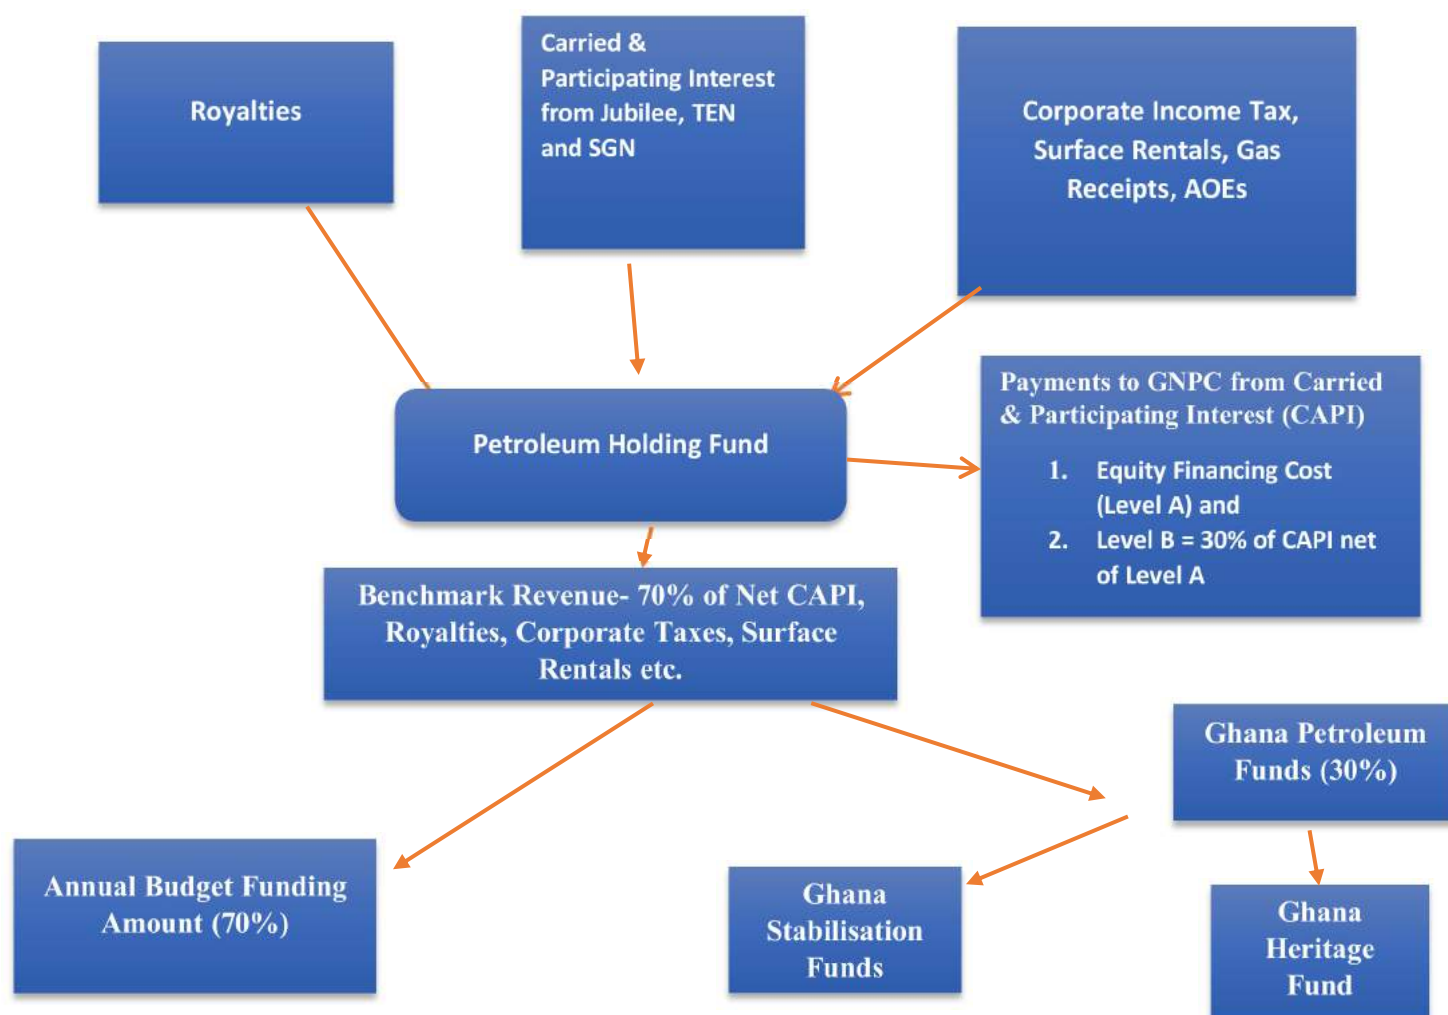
Royalties

Carried & Participating Interest from Jubilee, TEN and SGN

Corporate Income Tax, Surface Rentals, Gas Receipts, AOEs

Petroleum Holding Fund

Payments to GNPC from Carried & Participating Interest (CAPI)

1. Equity Financing Cost (Level A) and
2. Level B = 30% of CAPI net of Level A

Benchmark Revenue- 70% of Net CAPI, Royalties, Corporate Taxes, Surface Rentals etc.

Ghana Petroleum Funds (30%)

Annual Budget Funding Amount (70%)

Ghana Stabilisation Funds

Ghana Heritage Fund